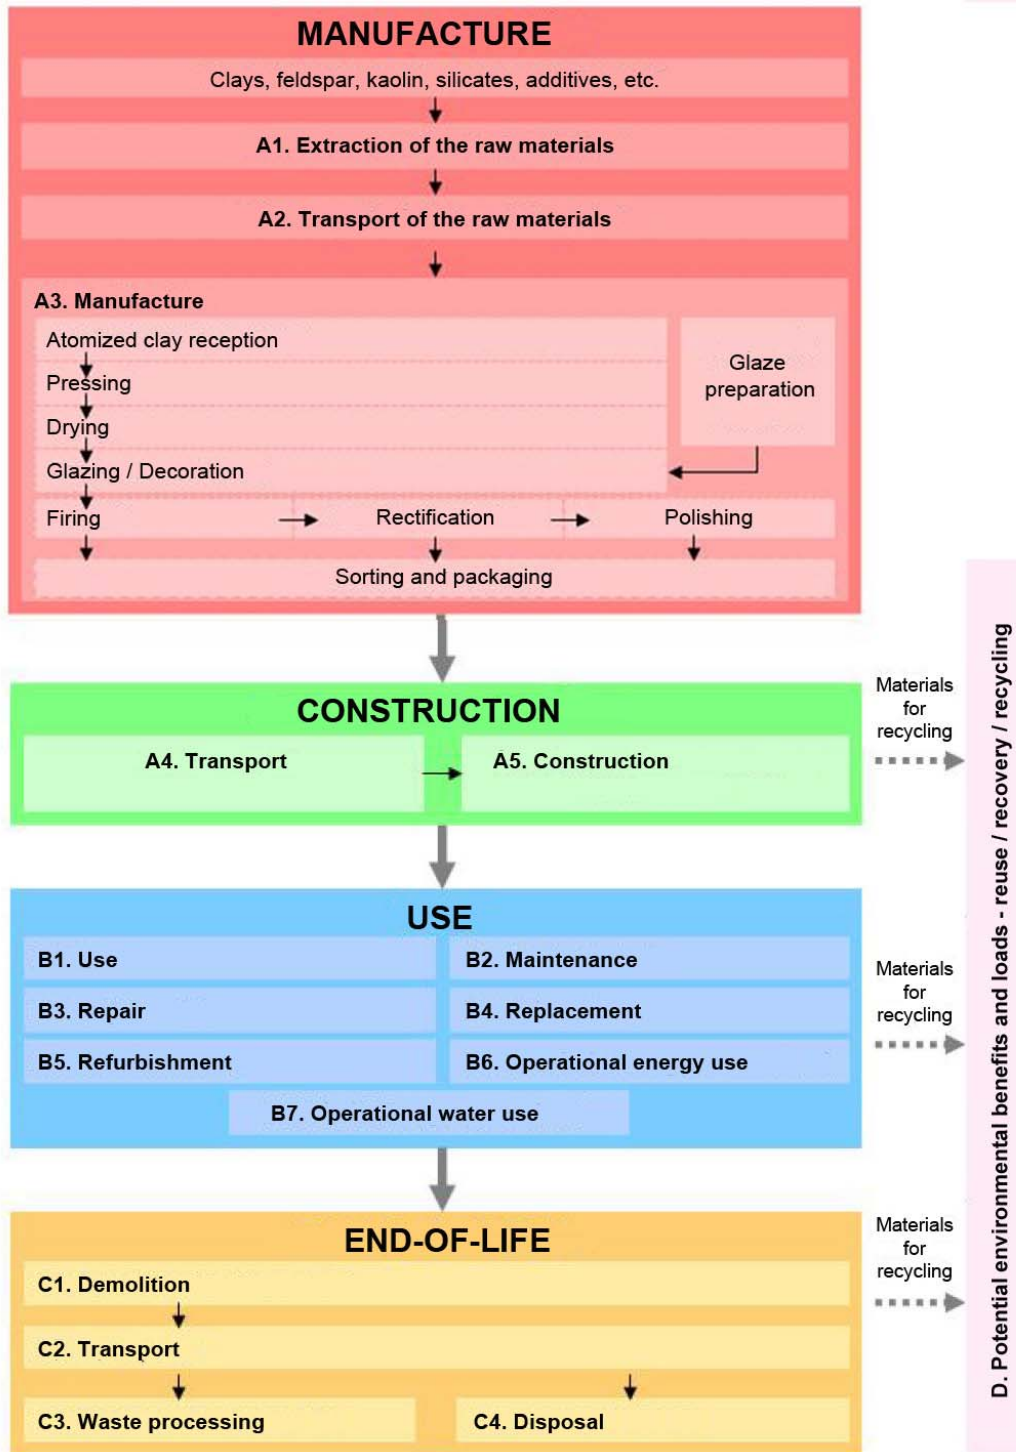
MANUFACTURE

Clays, feldspar, kaolin, silicates, additives, etc.

A1. Extraction of the raw materials

A2. Transport of the raw materials

A3. Manufacture

Atomized clay reception

Pressing

Drying

Glazing / Decoration

Glaze preparation

Firing

Rectification

Polishing

Sorting and packaging

CONSTRUCTION

A4. Transport

A5. Construction

Materials for recycling

USE

B1. Use

B2. Maintenance

B3. Repair

B4. Replacement

B5. Refurbishment

B6. Operational energy use

B7. Operational water use

Materials for recycling

END-OF-LIFE

C1. Demolition

C2. Transport

C3. Waste processing

C4. Disposal

Materials for recycling

D. Potential environmental benefits and loads - reuse / recovery / recycling